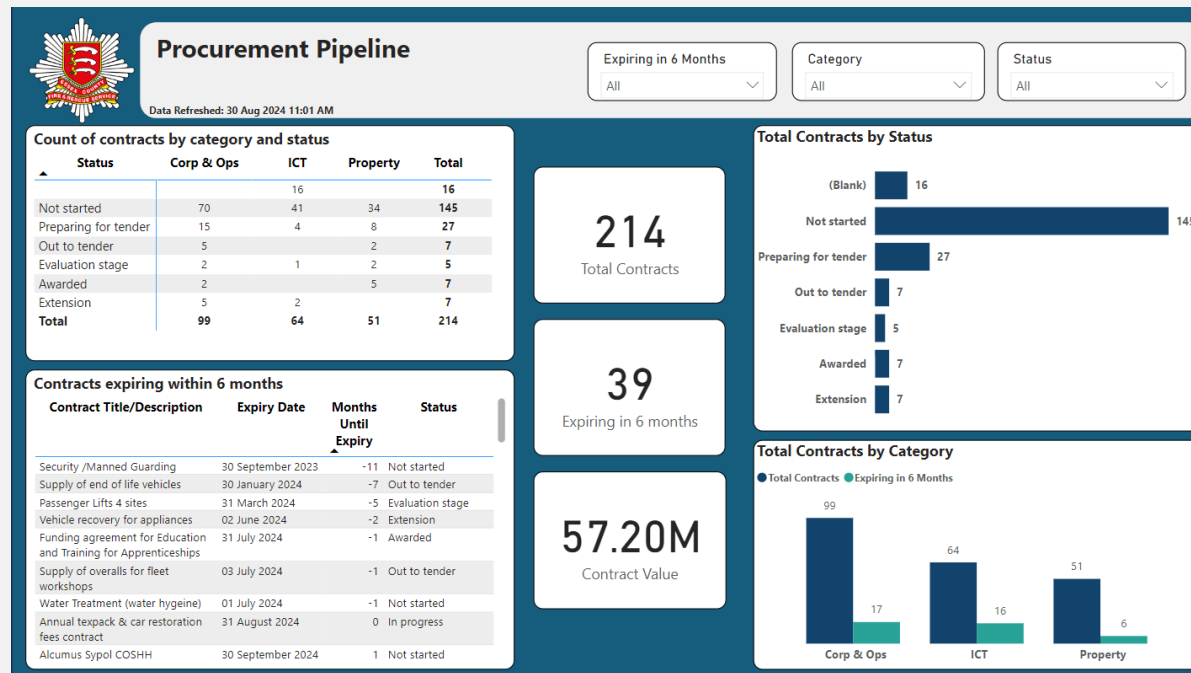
ESSEX COUNTY FIRE & RESCUE SERVICE

Procurement Pipeline

Data Refreshed: 30 Aug 2024 11:01 AM

Expiring in 6 Months
All

Category
All

Status
All

Count of contracts by category and status

| Status | Corp & Ops | ICT | Property | Total |
|---|---|---|---|---|
| | | 16 | | 16 |
| Not started | 70 | 41 | 34 | 145 |
| Preparing for tender | 15 | 4 | 8 | 27 |
| Out to tender | 5 | | 2 | 7 |
| Evaluation stage | 2 | 1 | 2 | 5 |
| Awarded | 2 | | 5 | 7 |
| Extension | 5 | 2 | | 7 |
| Total | 99 | 64 | 51 | 214 |

214
Total Contracts

39
Expiring in 6 months

57.20M
Contract Value

Total Contracts by Status

(Blank) 16
Not started 145
Preparing for tender 27
Out to tender 7
Evaluation stage 5
Awarded 7
Extension 7

Contracts expiring within 6 months

| Contract Title/Description | Expiry Date | Months Until Expiry | Status |
|---|---|---|---|
| Security /Manned Guarding | 30 September 2023 | -11 | Not started |
| Supply of end of life vehicles | 30 January 2024 | -7 | Out to tender |
| Passenger Lifts 4 sites | 31 March 2024 | -5 | Evaluation stage |
| Vehicle recovery for appliances | 02 June 2024 | -2 | Extension |
| Funding agreement for Education and Training for Apprenticeships | 31 July 2024 | -1 | Awarded |
| Supply of overalls for fleet workshops | 03 July 2024 | -1 | Out to tender |
| Water Treatment (water hygeine) | 01 July 2024 | -1 | Not started |
| Annual texpack & car restoration fees contract | 31 August 2024 | 0 | In progress |
| Alcumus Sypol COSHH | 30 September 2024 | 1 | Not started |

Total Contracts by Category

Total Contracts Expiring in 6 Months

Corp & Ops 99 17
ICT 64 16
Property 51 6